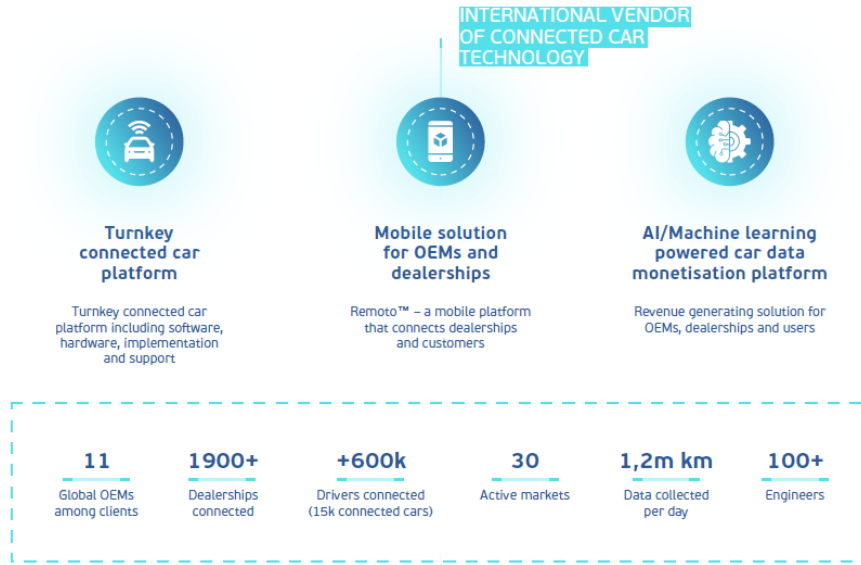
INTERNATIONAL VENDOR OF CONNECTED CAR TECHNOLOGY

Turnkey connected car platform

Turnkey connected car platform including software, hardware, implementation and support

Mobile solution for OEMs and dealerships

Remoto™ – a mobile platform that connects dealerships and customers

AI/Machine learning powered car data monetisation platform

Revenue generating solution for OEMs, dealerships and users

11
Global OEMs among clients

1900+
Dealerships connected

+600k
Drivers connected (15k connected cars)

30
Active markets

1,2m km
Data collected per day

100+
Engineers